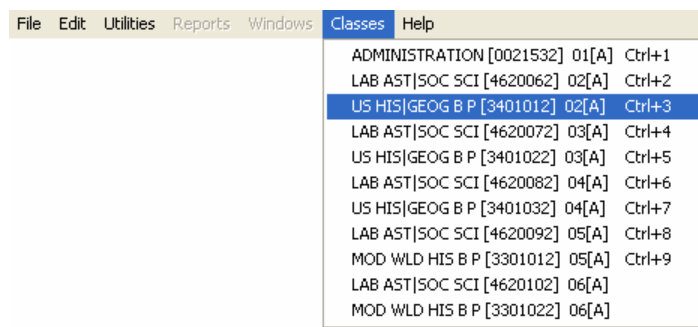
File Edit Utilities Reports Windows Classes Help

ADMINISTRATION [0021532] 01[A] Ctrl+1
LAB AST|SOC SCI [4620062] 02[A] Ctrl+2
US HIS|GEOG B P [3401012] 02[A] Ctrl+3
LAB AST|SOC SCI [4620072] 03[A] Ctrl+4
US HIS|GEOG B P [3401022] 03[A] Ctrl+5
LAB AST|SOC SCI [4620082] 04[A] Ctrl+6
US HIS|GEOG B P [3401032] 04[A] Ctrl+7
LAB AST|SOC SCI [4620092] 05[A] Ctrl+8
MOD WLD HIS B P [3301012] 05[A] Ctrl+9
LAB AST|SOC SCI [4620102] 06[A]
MOD WLD HIS B P [3301022] 06[A]